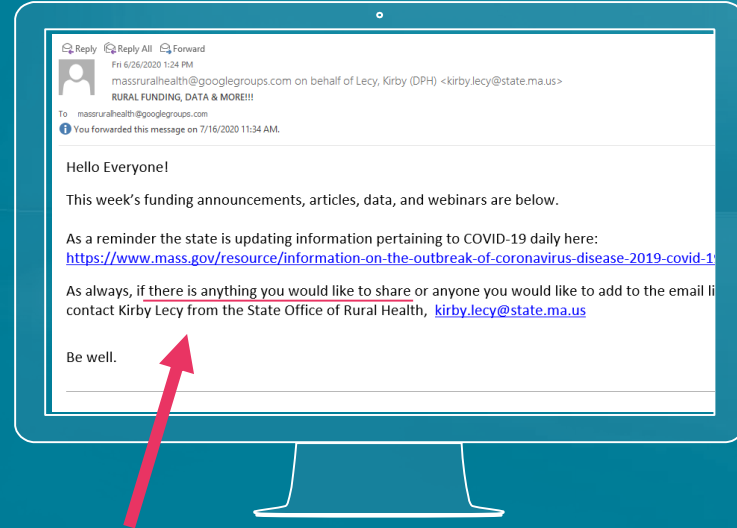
Reply  Reply All  Forward

Fri 6/26/2020 1:24 PM
massruralhealth@googlegroups.com on behalf of Lecy, Kirby (DPH) <kirby.lecy@state.ma.us>
RURAL FUNDING, DATA & MORE!!!

To  massruralhealth@googlegroups.com

You forwarded this message on 7/16/2020 11:34 AM.

Hello Everyone!

This week's funding announcements, articles, data, and webinars are below.

As a reminder the state is updating information pertaining to COVID-19 daily here: https://www.mass.gov/resource/information-on-the-outbreak-of-coronavirus-disease-2019-covid-1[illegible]

As always, if there is anything you would like to share or anyone you would like to add to the email li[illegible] contact Kirby Lecy from the State Office of Rural Health, kirby.lecy@state.ma.us

Be well.